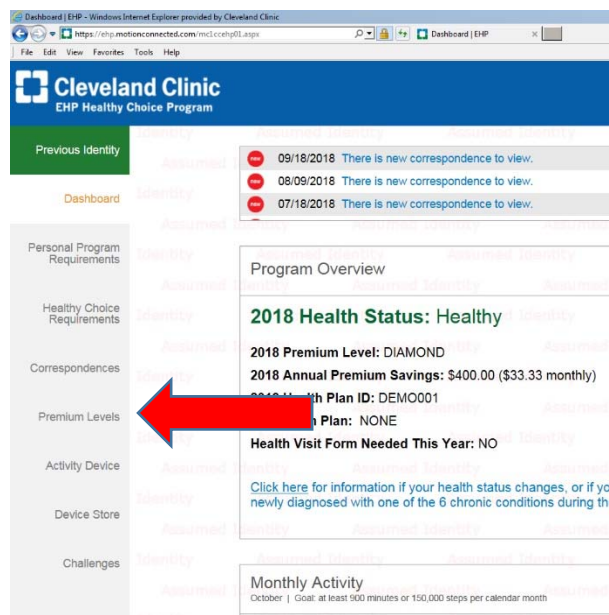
Dashboard | EHP - Windows Internet Explorer provided by Cleveland Clinic
https://ehp.motionconnected.com/mc1ccehp01.aspx
Dashboard | EHP
File Edit View Favorites Tools Help

Cleveland Clinic
EHP Healthy Choice Program

Previous Identity
Dashboard
Personal Program Requirements
Healthy Choice Requirements
Correspondences
Premium Levels
Activity Device
Device Store
Challenges

Assumed Identity

09/18/2018 There is new correspondence to view.
08/09/2018 There is new correspondence to view.
07/18/2018 There is new correspondence to view.

Program Overview

2018 Health Status: Healthy

2018 Premium Level: DIAMOND
2018 Annual Premium Savings: $400.00 ($33.33 monthly)
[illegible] Plan ID: DEMO001
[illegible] Plan: NONE
Health Visit Form Needed This Year: NO

Click here for information if your health status changes, or if yo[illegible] newly diagnosed with one of the 6 chronic conditions during th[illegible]

Monthly Activity
October | Goal: at least 900 minutes or 150,000 steps per calendar month